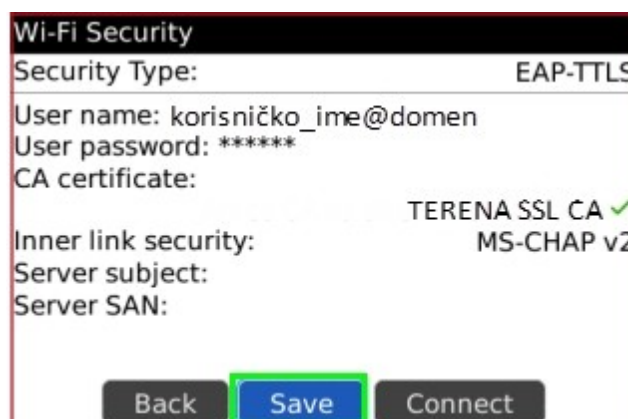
Wi-Fi Security

Security Type: EAP-TTLS

User name: korisničko_ime@domen
User password: ******
CA certificate:
TERENA SSL CA
Inner link security: MS-CHAP v2
Server subject:
Server SAN:

Back Save Connect